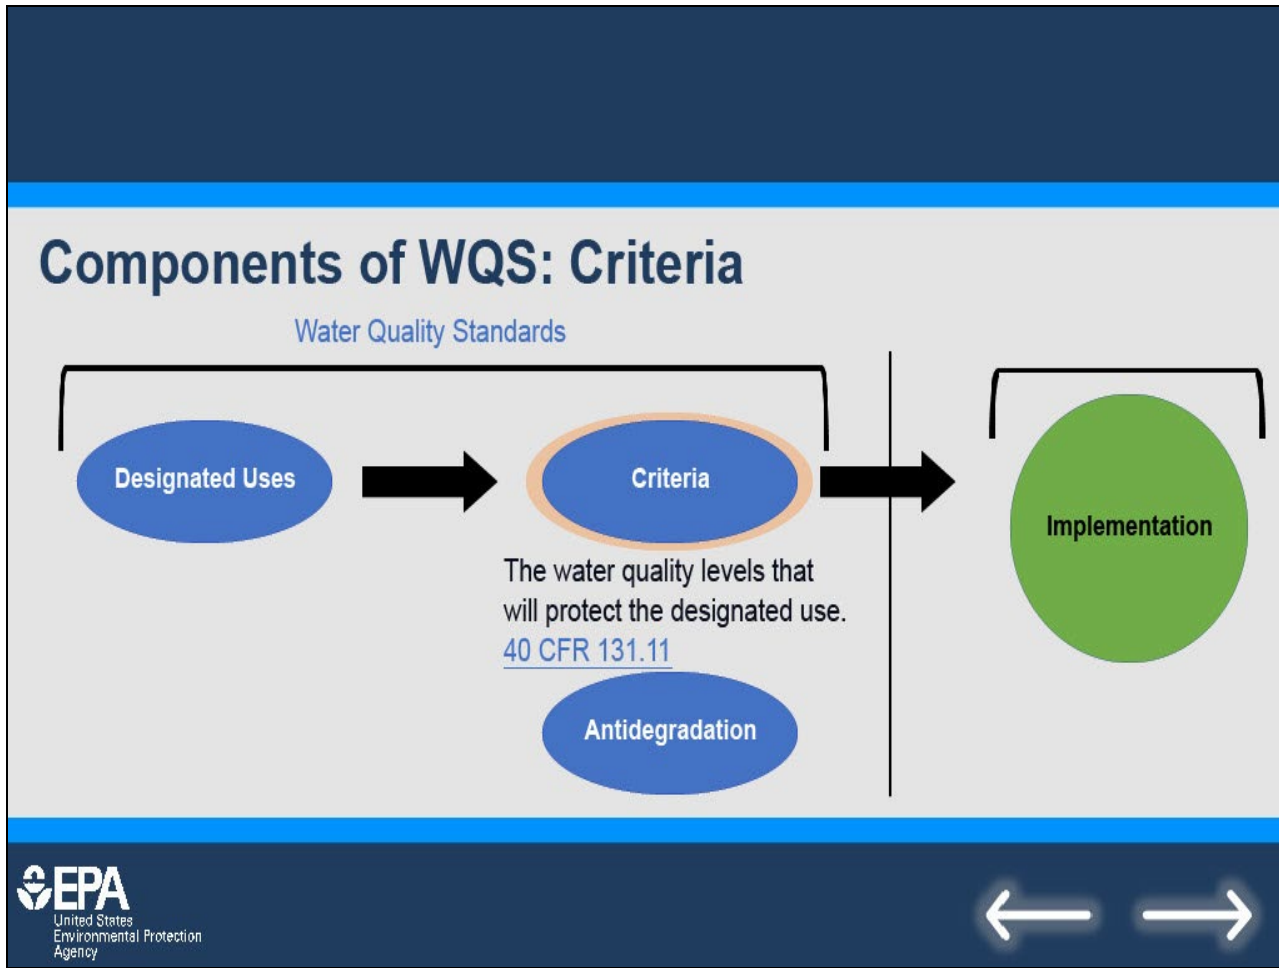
Components of WQS: Criteria

Water Quality Standards

Designated Uses

Criteria

The water quality levels that will protect the designated use.
40 CFR 131.11

Antidegradation

Implementation

EPA
United States
Environmental Protection
Agency